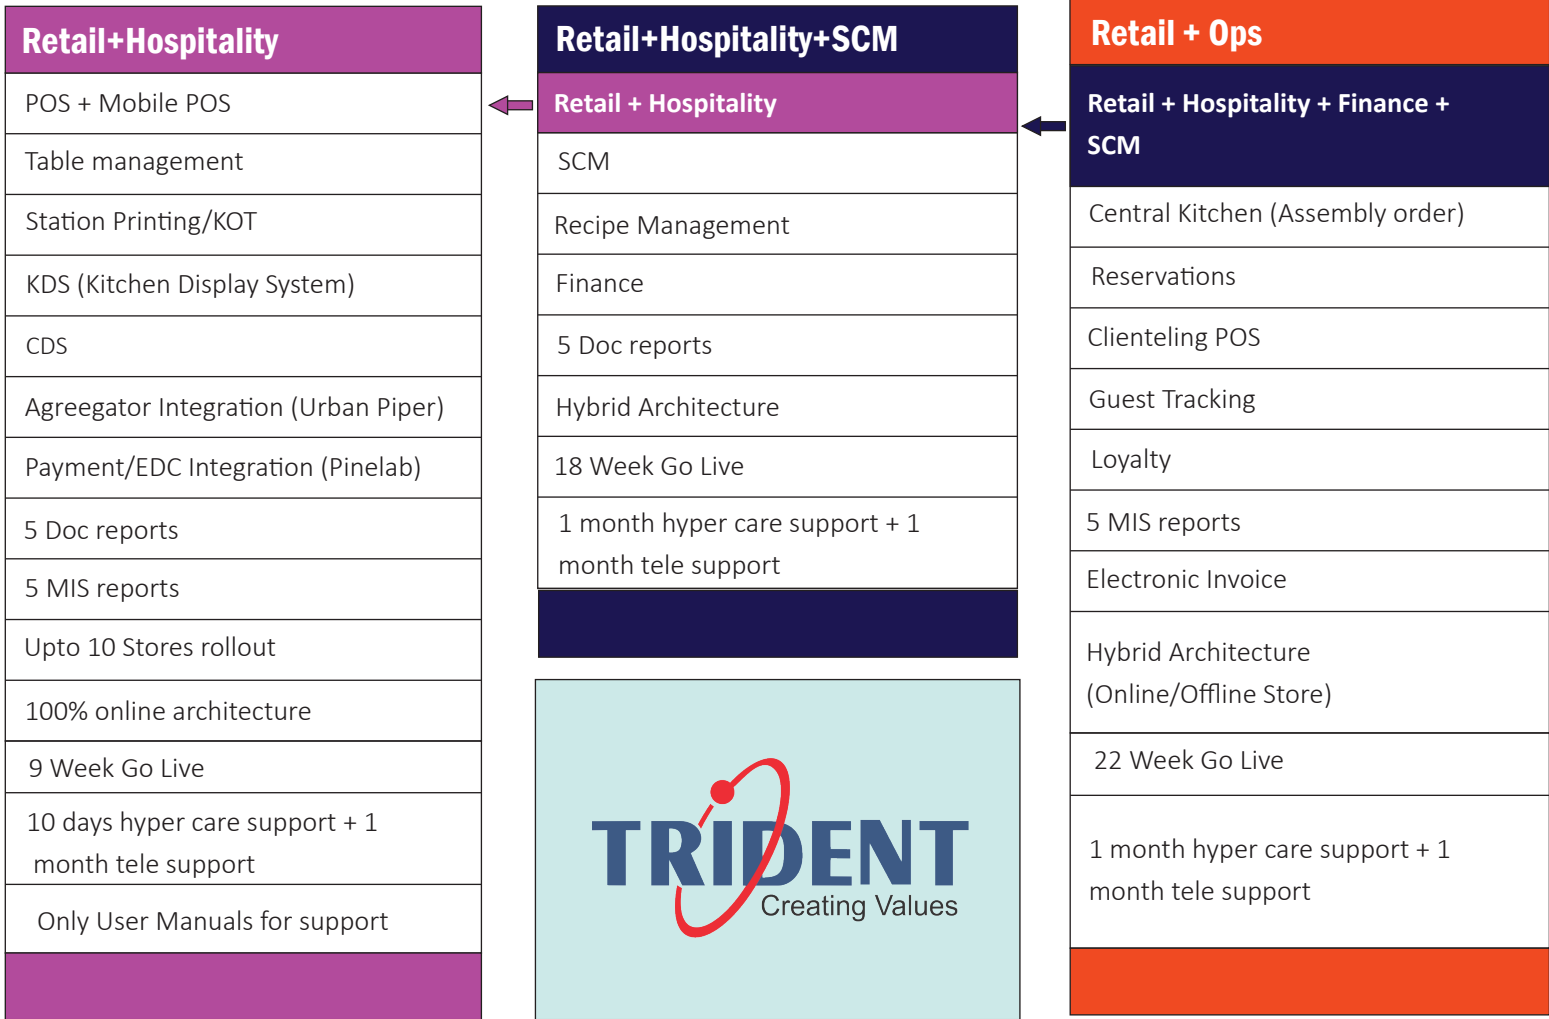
Retail+Hospitality

POS + Mobile POS

Table management

Station Printing/KOT

KDS (Kitchen Display System)

CDS

Agreegator Integration (Urban Piper)

Payment/EDC Integration (Pinelab)

5 Doc reports

5 MIS reports

Upto 10 Stores rollout

100% online architecture

9 Week Go Live

10 days hyper care support + 1 month tele support

Only User Manuals for support

Retail+Hospitality+SCM

Retail + Hospitality

SCM

Recipe Management

Finance

5 Doc reports

Hybrid Architecture

18 Week Go Live

1 month hyper care support + 1 month tele support

TRIDENT
Creating Values

Retail + Ops

Retail + Hospitality + Finance + SCM

Central Kitchen (Assembly order)

Reservations

Clienteling POS

Guest Tracking

Loyalty

5 MIS reports

Electronic Invoice

Hybrid Architecture (Online/Offline Store)

22 Week Go Live

1 month hyper care support + 1 month tele support